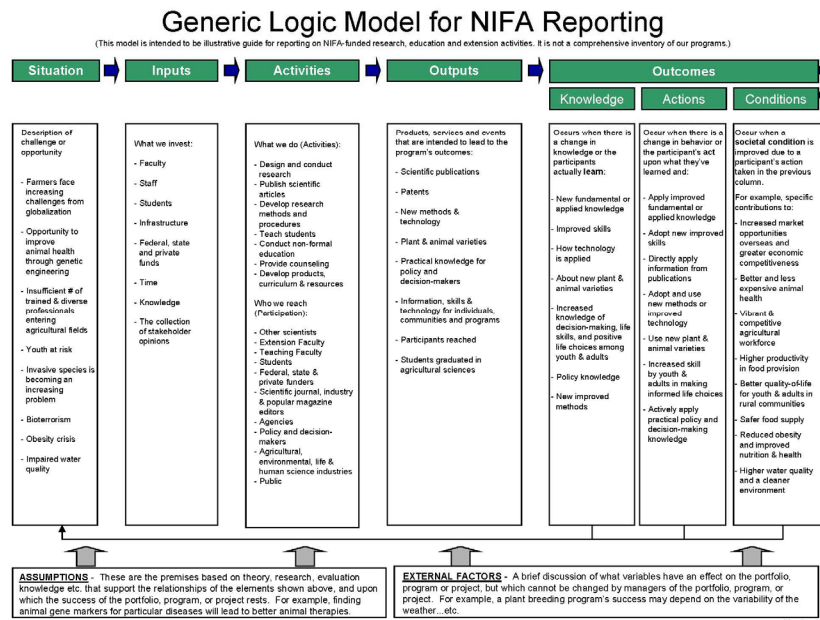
Generic Logic Model for NIFA Reporting

(This model is intended to be illustrative guide for reporting on NIFA-funded research, education and extension activities. It is not a comprehensive inventory of our programs.)

Situation | Inputs | Activities | Outputs | Outcomes

Knowledge | Actions | Conditions

Description of challenge or opportunity

- Farmers face increasing challenges from globalization
- Opportunity to improve animal health through genetic engineering
- Insufficient # of trained & diverse professionals entering agricultural fields
- Youth at risk
- Invasive species is becoming an increasing problem
- Bioterrorism
- Obesity crisis
- Impaired water quality

What we invest:
- Faculty
- Staff
- Students
- Infrastructure
- Federal, state and private funds
- Time
- Knowledge
- The collection of stakeholder opinions

What we do (Activities):
- Design and conduct research
- Publish scientific articles
- Develop research methods and procedures
- Teach students
- Conduct non-formal education
- Provide counseling
- Develop products, curriculum & resources

Who we reach (Participation):
- Other scientists
- Extension Faculty
- Teaching Faculty
- Students
- Federal, state & private funders
- Scientific journal, industry & popular magazine editors
- Agencies
- Policy and decision-makers
- Agricultural, environmental, life & human science industries
- Public

Products, services and events that are intended to lead to the program's outcomes:
- Scientific publications
- Patents
- New methods & technology
- Plant & animal varieties
- Practical knowledge for policy and decision-makers
- Information, skills & technology for individuals, communities and programs
- Participants reached
- Students graduated in agricultural sciences

Occurs when there is a change in knowledge or the participants actually learn:
- New fundamental or applied knowledge
- Improved skills
- How technology is applied
- About new plant & animal varieties
- Increased knowledge of decision-making, life skills, and positive life choices among youth & adults
- Policy knowledge
- New improved methods

Occur when there is a change in behavior or the participant's act upon what they've learned and:
- Apply improved fundamental or applied knowledge
- Adopt new improved skills
- Directly apply information from publications
- Adopt and use new methods or improved technology
- Use new plant & animal varieties
- Increased skill by youth & adults in making informed life choices
- Actively apply practical policy and decision-making knowledge

Occur when a societal condition is improved due to a participant's action taken in the previous column.
For example, specific contributions to:
- Increased market opportunities overseas and greater economic competitiveness
- Better and less expensive animal health
- Vibrant & competitive agricultural workforce
- Higher productivity in food provision
- Better quality-of-life for youth & adults in rural communities
- Safer food supply
- Reduced obesity and improved nutrition & health
- Higher water quality and a cleaner environment

ASSUMPTIONS - These are the premises based on theory, research, evaluation knowledge etc. that support the relationships of the elements shown above, and upon which the success of the portfolio, program, or project rests. For example, finding animal gene markers for particular diseases will lead to better animal therapies.

EXTERNAL FACTORS - A brief discussion of what variables have an effect on the portfolio, program or project, but which cannot be changed by managers of the portfolio, program, or project. For example, a plant breeding program's success may depend on the variability of the weather...etc.